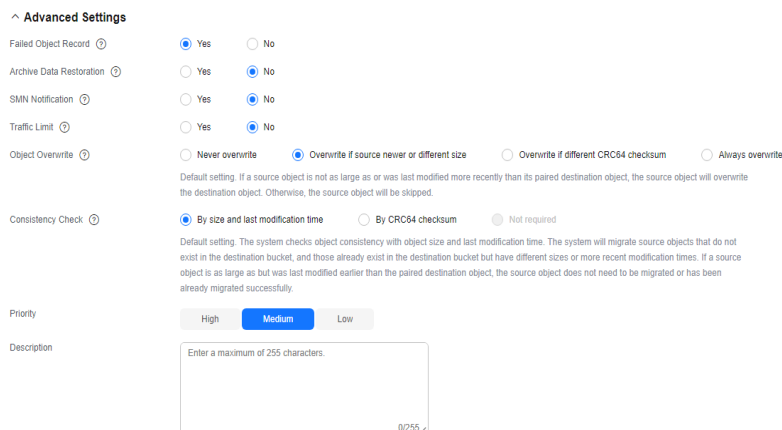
^ Advanced Settings

Failed Object Record ?	Yes	No

Archive Data Restoration ?	Yes	No

SMN Notification ?	Yes	No

Traffic Limit ?	Yes	No

Object Overwrite ?	Never overwrite	Overwrite if source newer or different size	Overwrite if different CRC64 checksum	Always overwrite

Default setting. If a source object is not as large as or was last modified more recently than its paired destination object, the source object will overwrite the destination object. Otherwise, the source object will be skipped.

Consistency Check ?	By size and last modification time	By CRC64 checksum	Not required

Default setting. The system checks object consistency with object size and last modification time. The system will migrate source objects that do not exist in the destination bucket, and those already exist in the destination bucket but have different sizes or more recent modification times. If a source object is as large as but was last modified earlier than the paired destination object, the source object does not need to be migrated or has been already migrated successfully.

Priority	High	Medium	Low

Description

Enter a maximum of 255 characters.

0/255